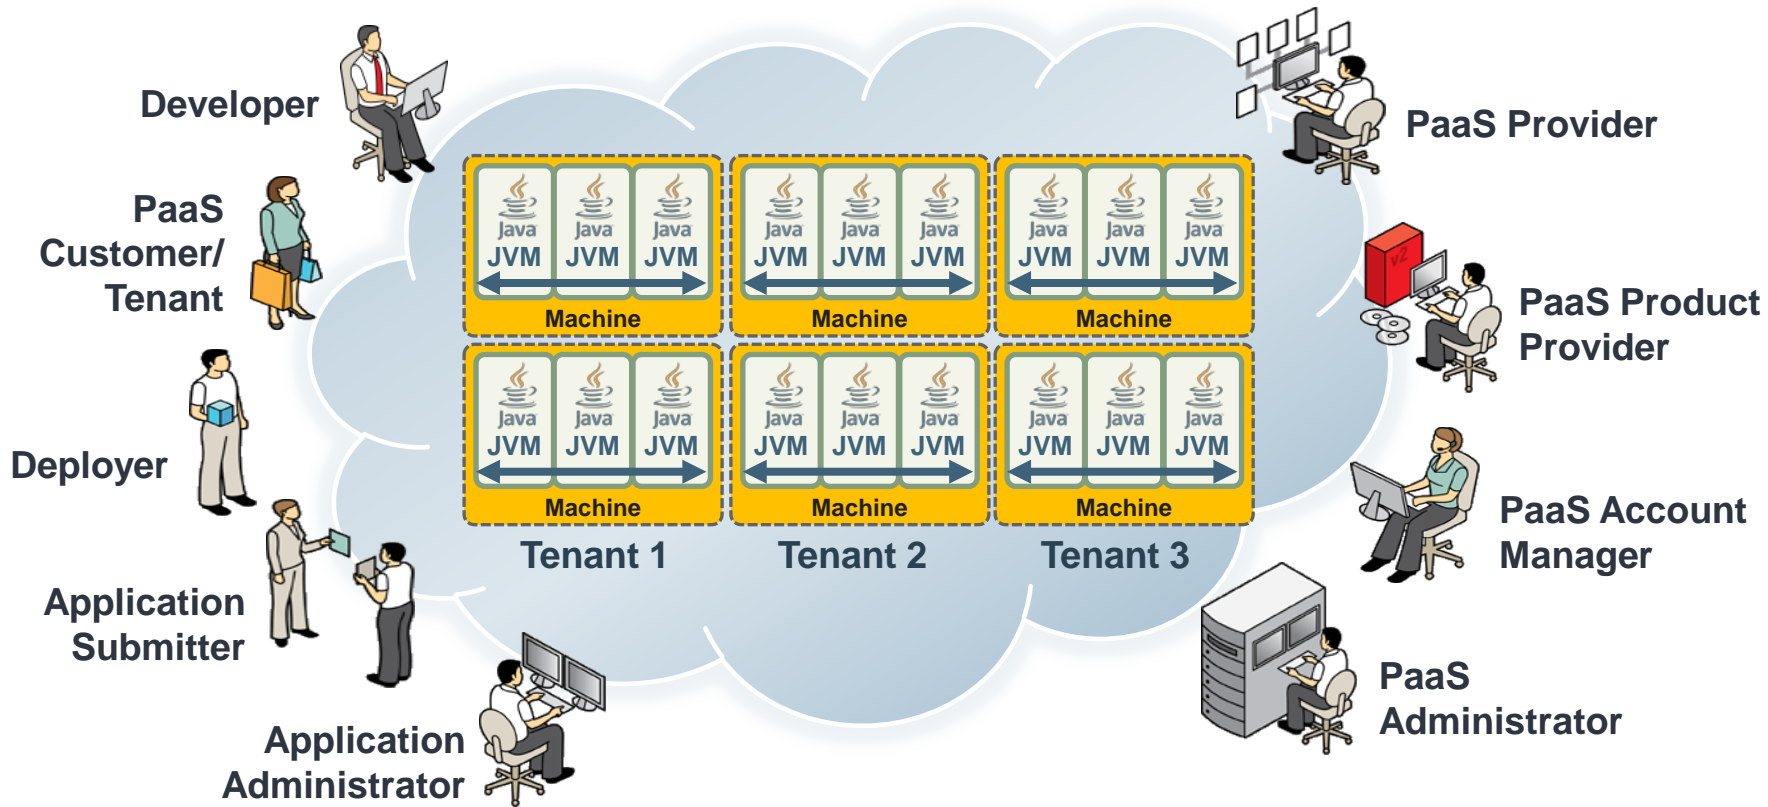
Developer

PaaS Customer/ Tenant

Deployer

Application Submitter

Application Administrator

Java JVM
Java JVM
Java JVM
Machine

Java JVM
Java JVM
Java JVM
Machine

Java JVM
Java JVM
Java JVM
Machine

Java JVM
Java JVM
Java JVM
Machine

Java JVM
Java JVM
Java JVM
Machine

Java JVM
Java JVM
Java JVM
Machine

Tenant 1 Tenant 2 Tenant 3

PaaS Provider

v2

PaaS Product Provider

PaaS Account Manager

PaaS Administrator